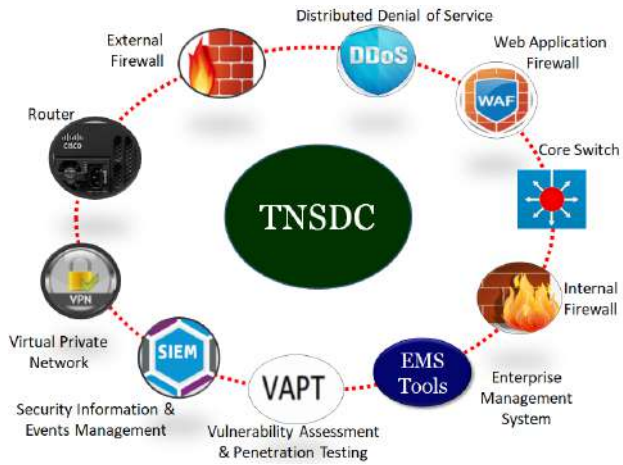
Distributed Denial of Service

DDoS

Web Application Firewall

WAF

External Firewall

Router

cisco

Core Switch

TNSDC

Internal Firewall

VPN

Virtual Private Network

SIEM

EMS Tools

VAPT

Enterprise Management System

Security Information & Events Management

Vulnerability Assessment & Penetration Testing